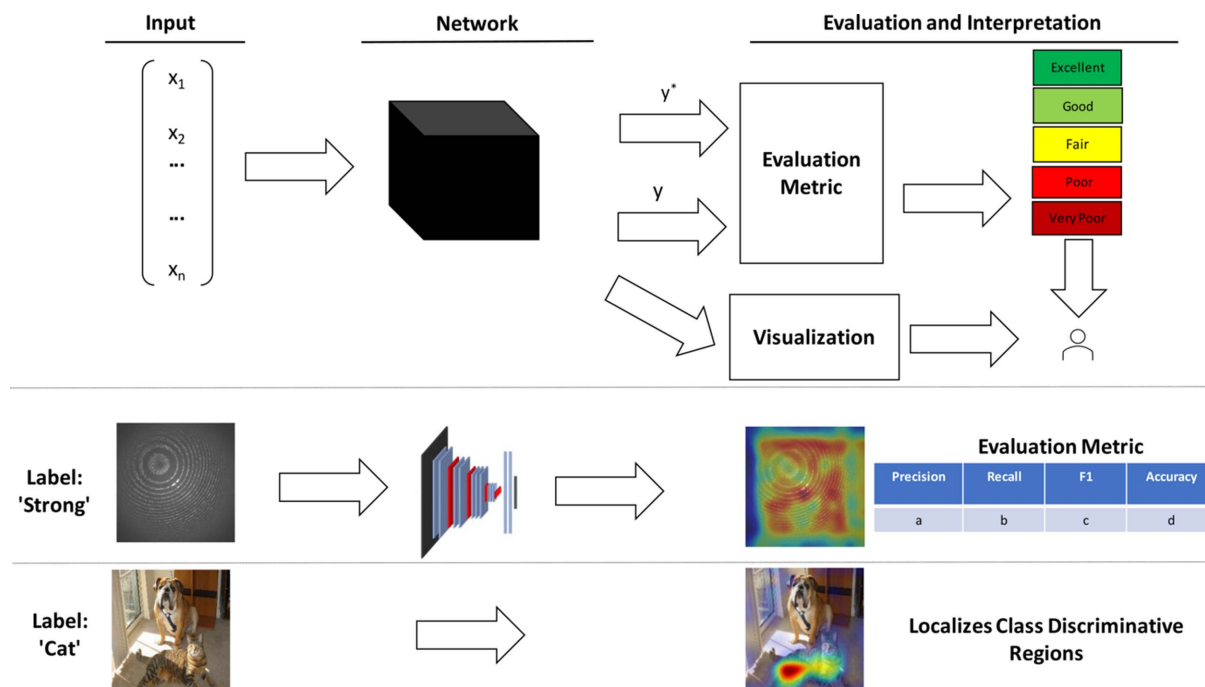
Input

Network

Evaluation and Interpretation

$x_1$

$x_2$

...

...

$x_n$

$y^*$

y

Evaluation Metric

Excellent

Good

Fair

Poor

Very Poor

Visualization

Label: 'Strong'

Evaluation Metric

| Precision | Recall | F1 | Accuracy |
|---|---|---|---|
| a | b | c | d |

Label: 'Cat'

Localizes Class Discriminative Regions